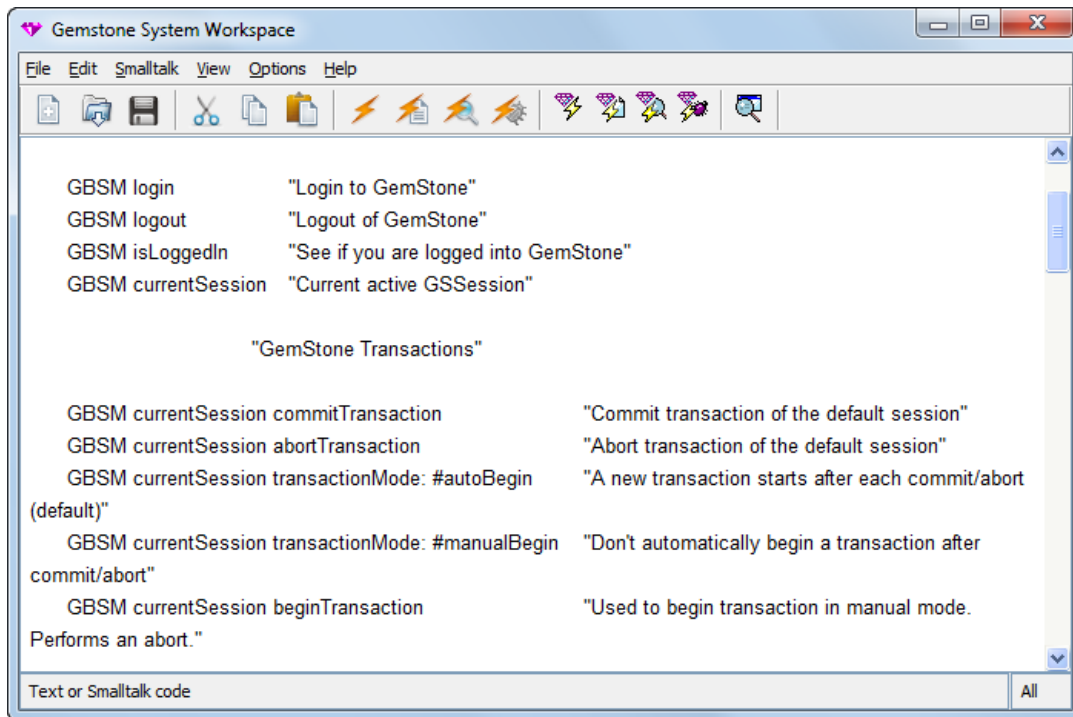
Gemstone System Workspace

File Edit Smalltalk View Options Help

GBSM login "Login to GemStone"
GBSM logout "Logout of GemStone"
GBSM isLoggedIn "See if you are logged into GemStone"
GBSM currentSession "Current active GSSession"

"GemStone Transactions"

GBSM currentSession commitTransaction "Commit transaction of the default session"
GBSM currentSession abortTransaction "Abort transaction of the default session"
GBSM currentSession transactionMode: #autoBegin "A new transaction starts after each commit/abort (default)"
GBSM currentSession transactionMode: #manualBegin "Don't automatically begin a transaction after commit/abort"
GBSM currentSession beginTransaction "Used to begin transaction in manual mode. Performs an abort."

Text or Smalltalk code
All